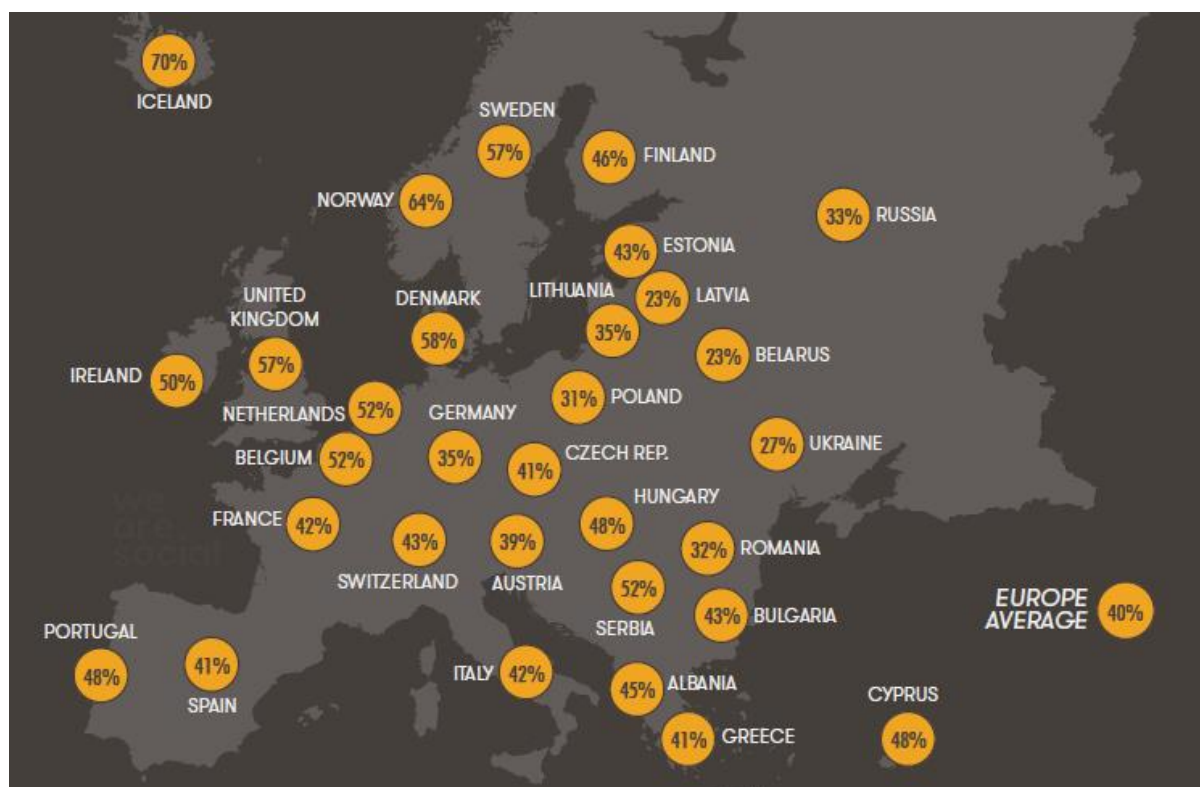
70%
ICELAND

SWEDEN
57%

46% FINLAND

NORWAY 64%

33% RUSSIA

43% ESTONIA

LITHUANIA 23% LATVIA

UNITED KINGDOM

DENMARK

35%

58%

57%

23% BELARUS

IRELAND 50%

NETHERLANDS 52%

GERMANY

31% POLAND

BELGIUM 52%

35%

41% CZECH REP.

27% UKRAINE

HUNGARY

FRANCE 42%

43%

39%

48%

32% ROMANIA

we are social

SWITZERLAND

AUSTRIA

52%

43% BULGARIA

EUROPE AVERAGE 40%

SERBIA

PORTUGAL

48%

41%

SPAIN

ITALY 42%

45% ALBANIA

CYPRUS

41% GREECE

48%